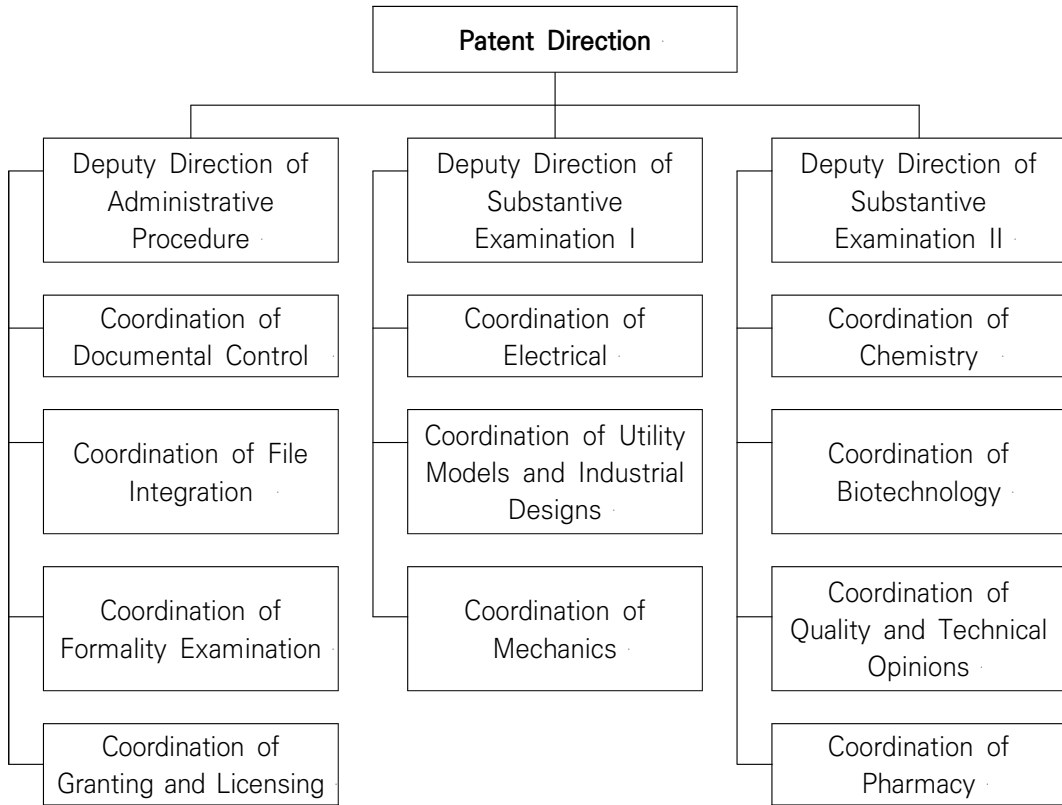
Patent Direction

Deputy Direction of Administrative Procedure

Coordination of Documental Control

Coordination of File Integration

Coordination of Formality Examination

Coordination of Granting and Licensing

Deputy Direction of Substantive Examination I

Coordination of Electrical

Coordination of Utility Models and Industrial Designs

Coordination of Mechanics

Deputy Direction of Substantive Examination II

Coordination of Chemistry

Coordination of Biotechnology

Coordination of Quality and Technical Opinions

Coordination of Pharmacy